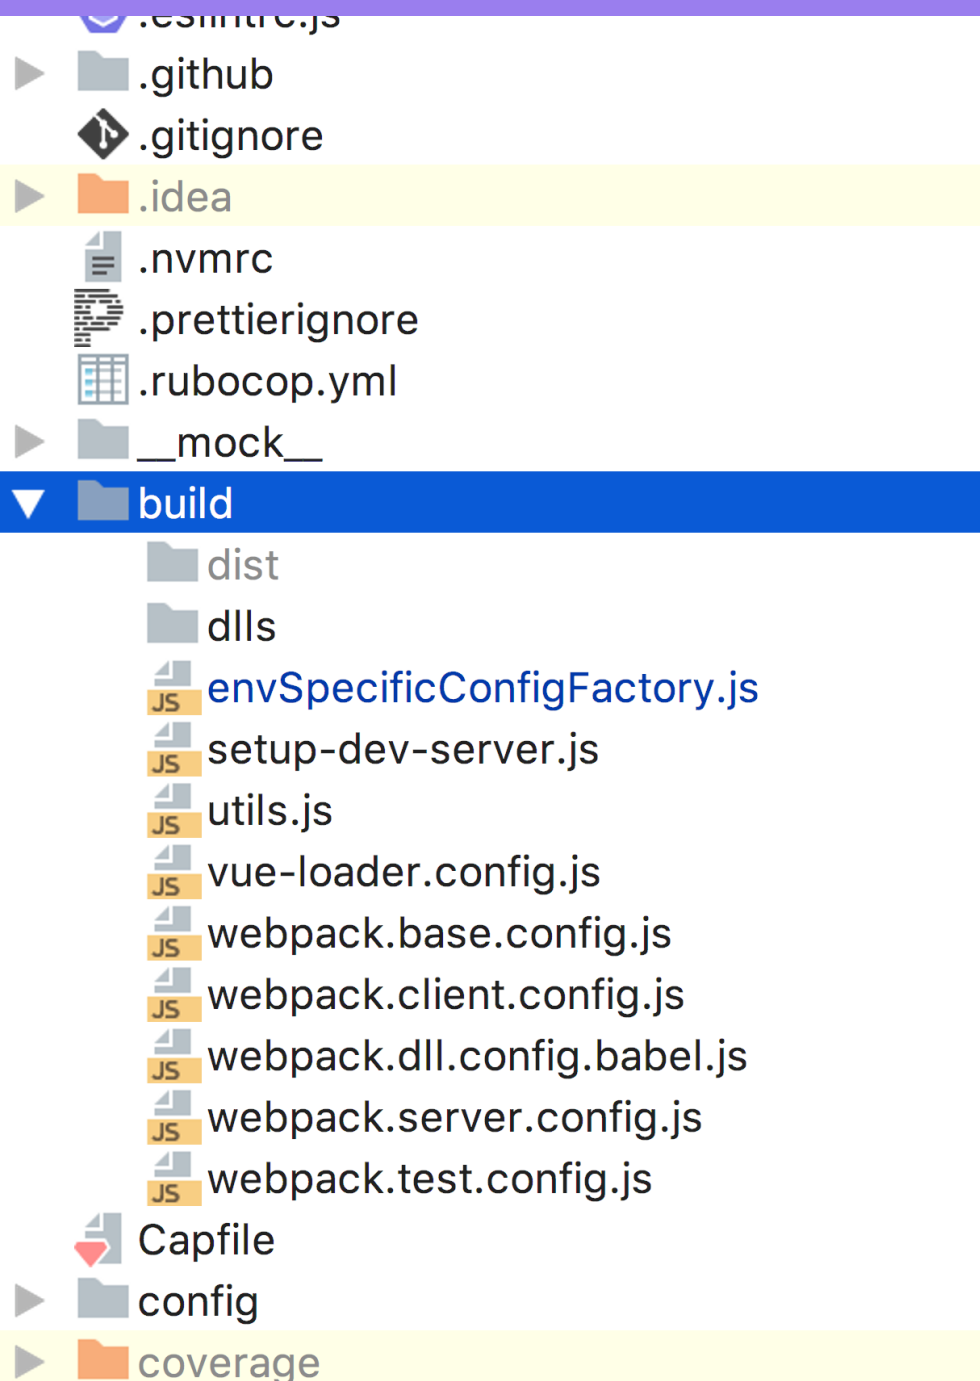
.eslintrc.js
.github
.gitignore
.idea
.nvmrc
.prettierignore
.rubocop.yml
__mock__
build
dist
dlls
JS envSpecificConfigFactory.js
JS setup-dev-server.js
JS utils.js
JS vue-loader.config.js
JS webpack.base.config.js
JS webpack.client.config.js
JS webpack.dll.config.babel.js
JS webpack.server.config.js
JS webpack.test.config.js
Capfile
config
coverage